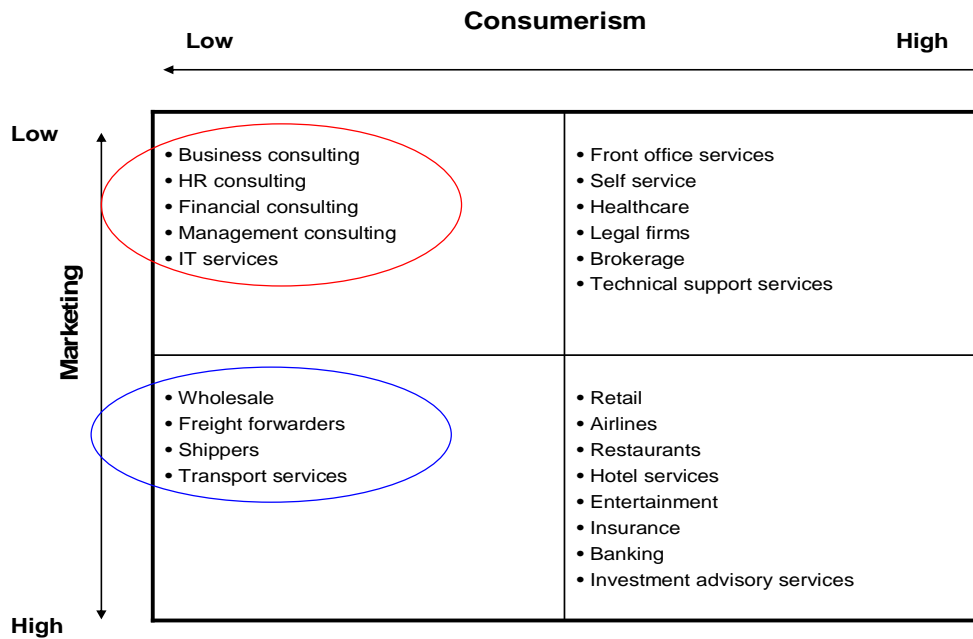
Consumerism

Low

High

Low

Marketing

High

• Business consulting
• HR consulting
• Financial consulting
• Management consulting
• IT services

• Front office services
• Self service
• Healthcare
• Legal firms
• Brokerage
• Technical support services

• Wholesale
• Freight forwarders
• Shippers
• Transport services

• Retail
• Airlines
• Restaurants
• Hotel services
• Entertainment
• Insurance
• Banking
• Investment advisory services